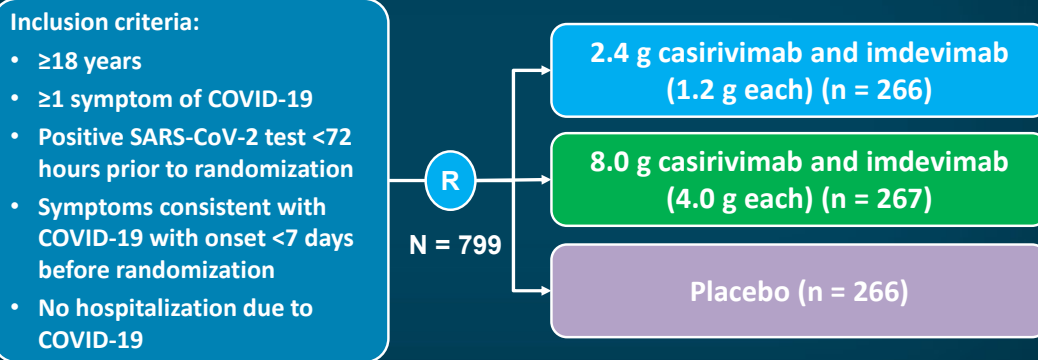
Inclusion criteria:

- ≥18 years
- ≥1 symptom of COVID-19
- Positive SARS-CoV-2 test <72 hours prior to randomization
- Symptoms consistent with COVID-19 with onset <7 days before randomization
- No hospitalization due to COVID-19

R

N = 799

2.4 g casirivimab and imdevimab (1.2 g each) (n = 266)

8.0 g casirivimab and imdevimab (4.0 g each) (n = 267)

Placebo (n = 266)